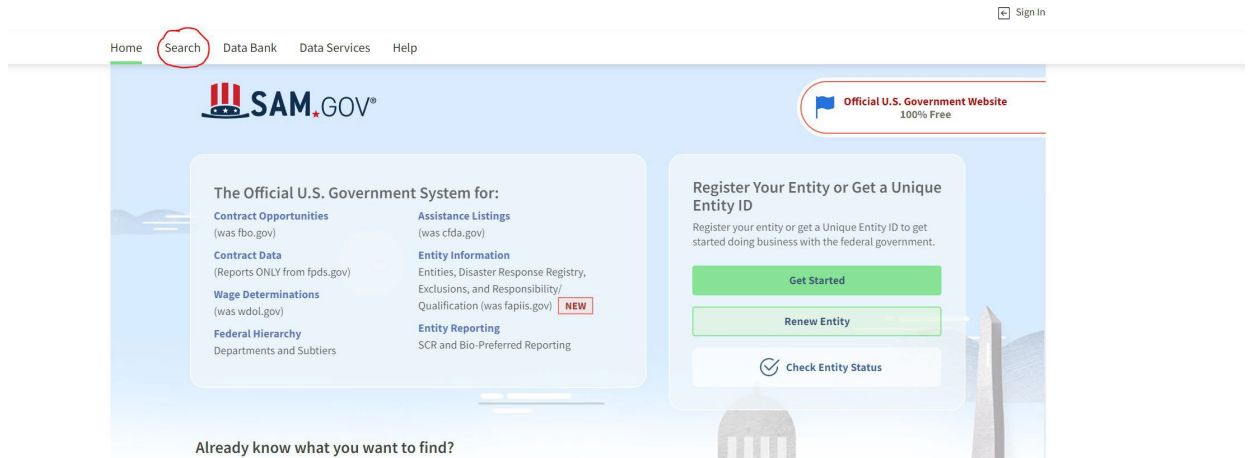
Sign In

Home Search Data Bank Data Services Help

SAM.GOV®

Official U.S. Government Website
100% Free

The Official U.S. Government System for:

Contract Opportunities
(was fbo.gov)

Contract Data
(Reports ONLY from fpds.gov)

Wage Determinations
(was wdol.gov)

Federal Hierarchy
Departments and Subtiers

Assistance Listings
(was cfda.gov)

Entity Information
Entities, Disaster Response Registry, Exclusions, and Responsibility/ Qualification (was fapiis.gov) NEW

Entity Reporting
SCR and Bio-Preferred Reporting

Register Your Entity or Get a Unique Entity ID

Register your entity or get a Unique Entity ID to get started doing business with the federal government.

Get Started

Renew Entity

Check Entity Status

Already know what you want to find?